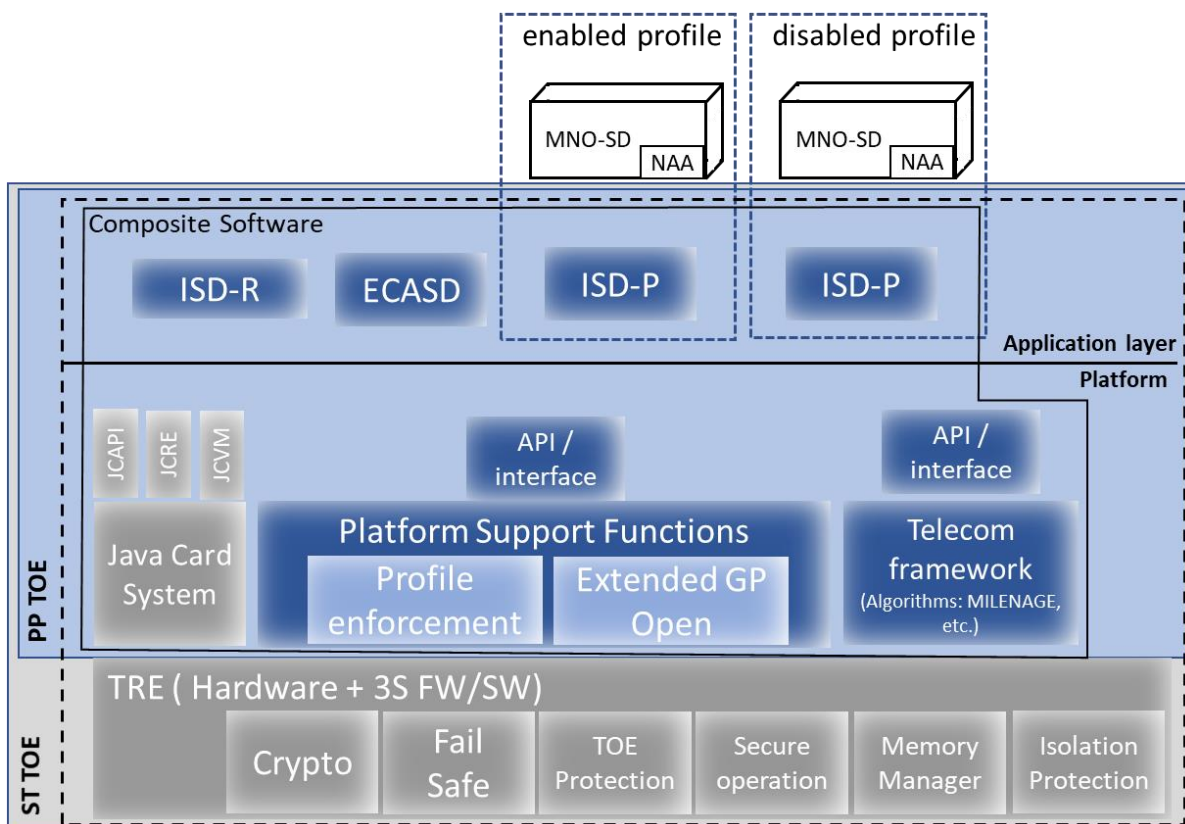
enabled profile

disabled profile

MNO-SD
NAA

MNO-SD
NAA

Composite Software

ISD-R

ECASD

ISD-P

ISD-P

Application layer

Platform

JCAPI

JCRE

JCVM

API / interface

API / interface

Java Card System

Platform Support Functions

Profile enforcement

Extended GP Open

Telecom framework
(Algorithms: MILENAGE, etc.)

PP TOE

TRE ( Hardware + 3S FW/SW)

Crypto

Fail Safe

TOE Protection

Secure operation

Memory Manager

Isolation Protection

ST TOE